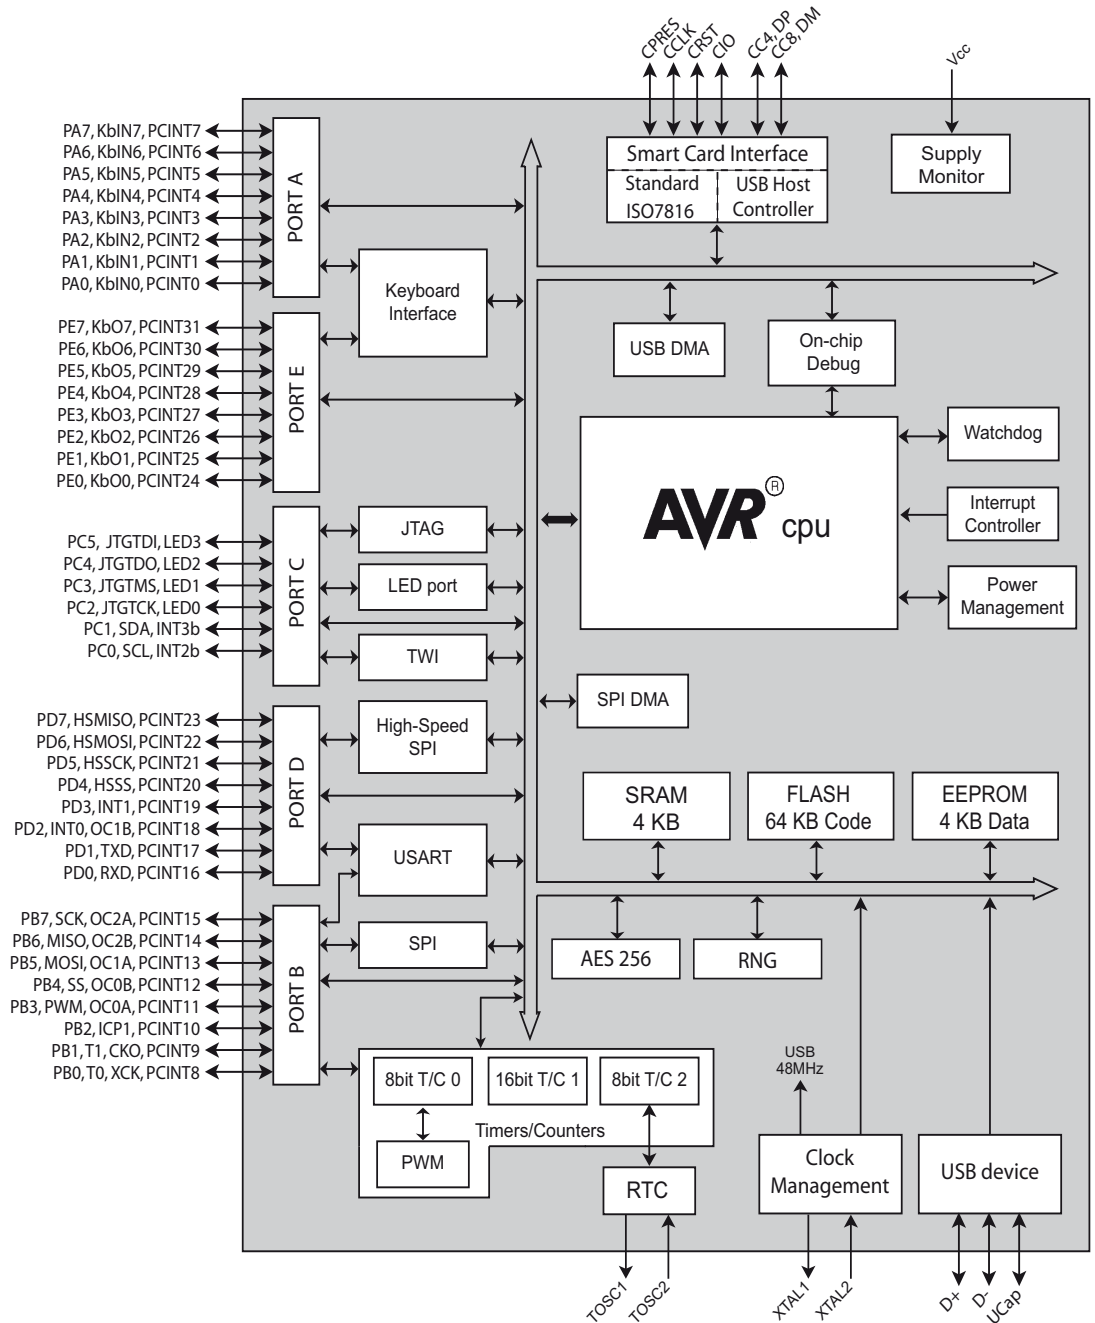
CPRES CCLK CRST CIO CC4, DP CC8, DM

Vcc

Smart Card Interface

Standard ISO7816

USB Host Controller

Supply Monitor

PA7, KbIN7, PCINT7
PA6, KbIN6, PCINT6
PA5, KbIN5, PCINT5
PA4, KbIN4, PCINT4
PA3, KbIN3, PCINT3
PA2, KbIN2, PCINT2
PA1, KbIN1, PCINT1
PA0, KbIN0, PCINT0

PORT A

Keyboard Interface

PE7, KbO7, PCINT31
PE6, KbO6, PCINT30
PE5, KbO5, PCINT29
PE4, KbO4, PCINT28
PE3, KbO3, PCINT27
PE2, KbO2, PCINT26
PE1, KbO1, PCINT25
PE0, KbO0, PCINT24

PORT E

USB DMA

On-chip Debug

Watchdog

AVR® cpu

Interrupt Controller

Power Management

PC5, JTGTDI, LED3
PC4, JTGTDO, LED2
PC3, JTGTMS, LED1
PC2, JTGTCK, LED0
PC1, SDA, INT3b
PC0, SCL, INT2b

PORT C

JTAG

LED port

TWI

SPI DMA

PD7, HSMISO, PCINT23
PD6, HSMOSI, PCINT22
PD5, HSSCK, PCINT21
PD4, HSSS, PCINT20
PD3, INT1, PCINT19
PD2, INT0, OC1B, PCINT18
PD1, TXD, PCINT17
PD0, RXD, PCINT16

PORT D

High-Speed SPI

USART

SRAM 4 KB

FLASH 64 KB Code

EEPROM 4 KB Data

PB7, SCK, OC2A, PCINT15
PB6, MISO, OC2B, PCINT14
PB5, MOSI, OC1A, PCINT13
PB4, SS, OC0B, PCINT12
PB3, PWM, OC0A, PCINT11
PB2, ICP1, PCINT10
PB1, T1, CKO, PCINT9
PB0, T0, XCK, PCINT8

PORT B

SPI

AES 256

RNG

8bit T/C 0

16bit T/C 1

8bit T/C 2

PWM

Timers/Counters

RTC

USB 48MHz

Clock Management

USB device

TOSC1 TOSC2

XTAL1 XTAL2

D+ D- UCap